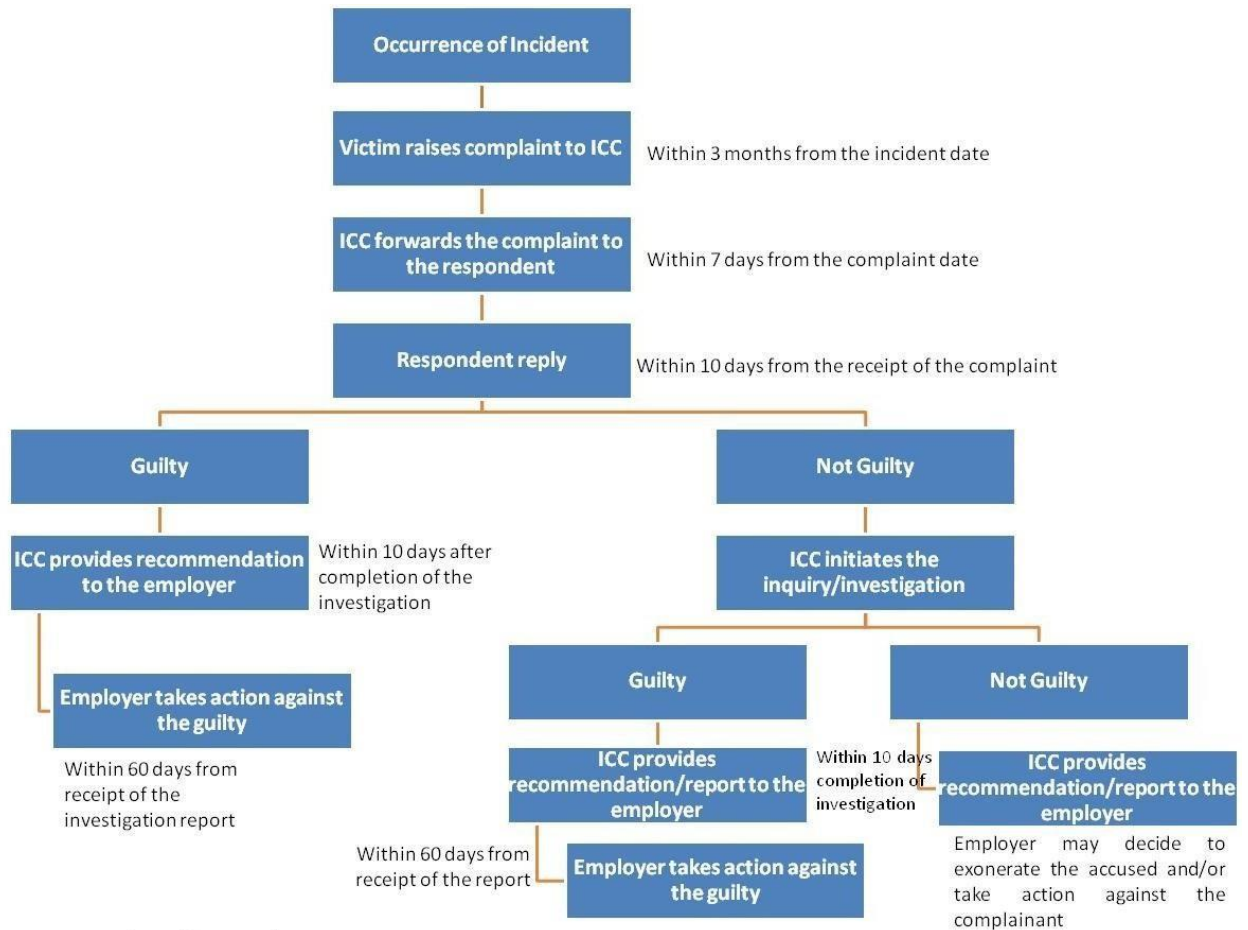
Occurrence of Incident

Victim raises complaint to ICC

Within 3 months from the incident date

ICC forwards the complaint to the respondent

Within 7 days from the complaint date

Respondent reply

Within 10 days from the receipt of the complaint

Guilty

Not Guilty

ICC provides recommendation to the employer

Within 10 days after completion of the investigation

ICC initiates the inquiry/investigation

Employer takes action against the guilty

Within 60 days from receipt of the investigation report

Guilty

Not Guilty

ICC provides recommendation/report to the employer

Within 10 days completion of investigation

ICC provides recommendation/report to the employer

Employer may decide to exonerate the accused and/or take action against the complainant

Within 60 days from receipt of the report

Employer takes action against the guilty